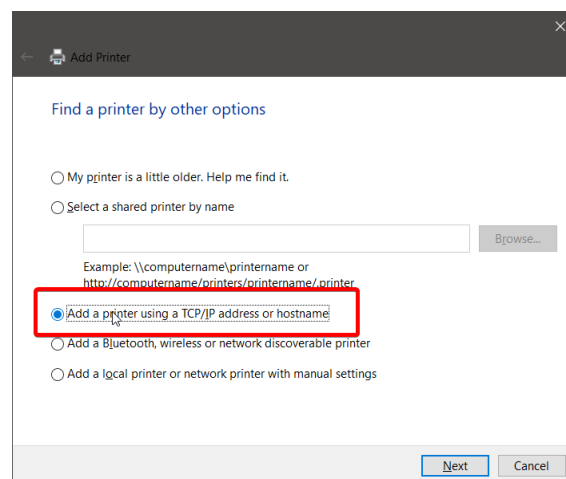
Add Printer

Find a printer by other options

My printer is a little older. Help me find it.

Select a shared printer by name

Browse...

Example: \\computername\printername or http://computername/printers/printername/.printer

Add a printer using a TCP/IP address or hostname

Add a Bluetooth, wireless or network discoverable printer

Add a local printer or network printer with manual settings

Next

Cancel